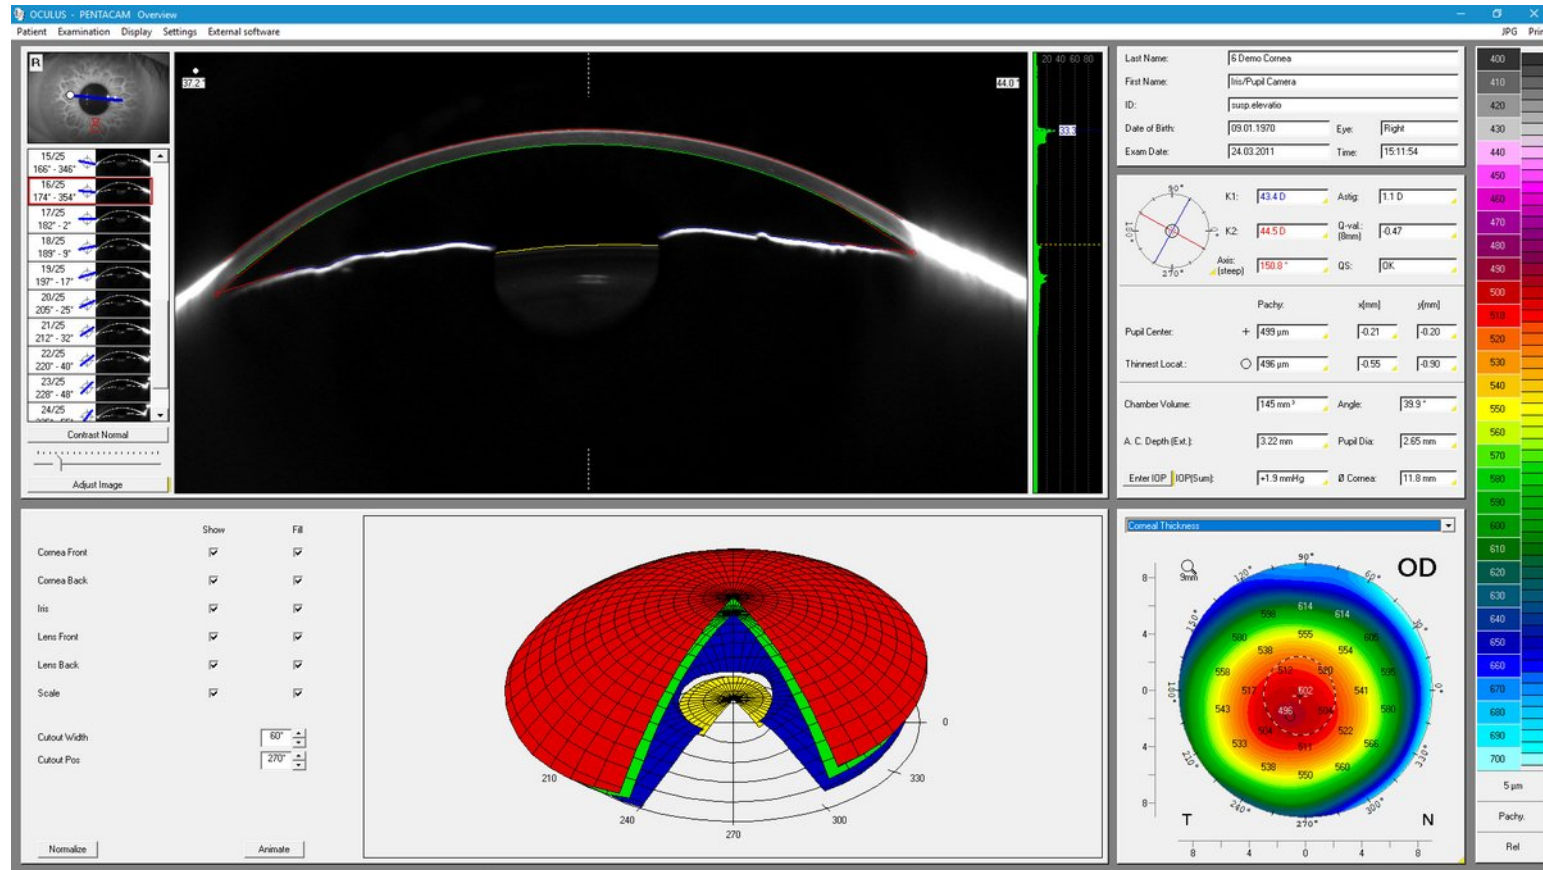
OCULUS - PENTACAM Overview

Patient Examination Display Settings External software

JPG Pri

R

15/25 166° - 346°
16/25 174° - 354°
17/25 182° - 2°
18/25 189° - 9°
19/25 197° - 17°
20/25 205° - 25°
21/25 212° - 32°
22/25 220° - 40°
23/25 228° - 48°
24/25

Contrast Normal

Adjust Image

37.2°

44.0°

20 40 60 80

33.3

Last Name: 6 Demo Cornea
First Name: Iris/Pupil Camera
ID: susp.elevatio
Date of Birth: 09.01.1970 Eye: Right
Exam Date: 24.03.2011 Time: 15:11:54

90°
180°
270°

K1: 43.4 D Astig: 1.1 D
K2: 44.5 D Q-val.: (8mm) -0.47
Axis: (steep) 150.8° QS: OK

Pachy: x[mm] y[mm]
Pupil Center: + 499 µm -0.21 -0.20
Thinnest Locat.: ○ 496 µm -0.55 -0.90

Chamber Volume: 145 mm³ Angle: 39.9°
A. C. Depth (Ext.): 3.22 mm Pupil Dia: 2.65 mm
Enter IOP IOP(Sum): +1.9 mmHg Ø Cornea: 11.8 mm

400
410
420
430
440
450
460
470
480
490
500
510
520
530
540
550
560
570
580
590
600
610
620
630
640
650
660
670
680
690
700

5 µm
Pachy.
Rel

Show Fill
Cornea Front
Cornea Back
Iris
Lens Front
Lens Back
Scale

Cutout Width 60°
Cutout Pos 270°

Normalize Animate

0
210
240
270
300
330

Corneal Thickness

OD

9mm

90°
120°
60°
150°
30°
180°
0°
210°
330°
240°
300°
270°

8
4
0
4
8

598 614 614
580 555 608
538 554 595
558 512 520
517 602 541
543 496 504 590
504 522
533 511 566
538 550 560

T N

8 4 0 4 8